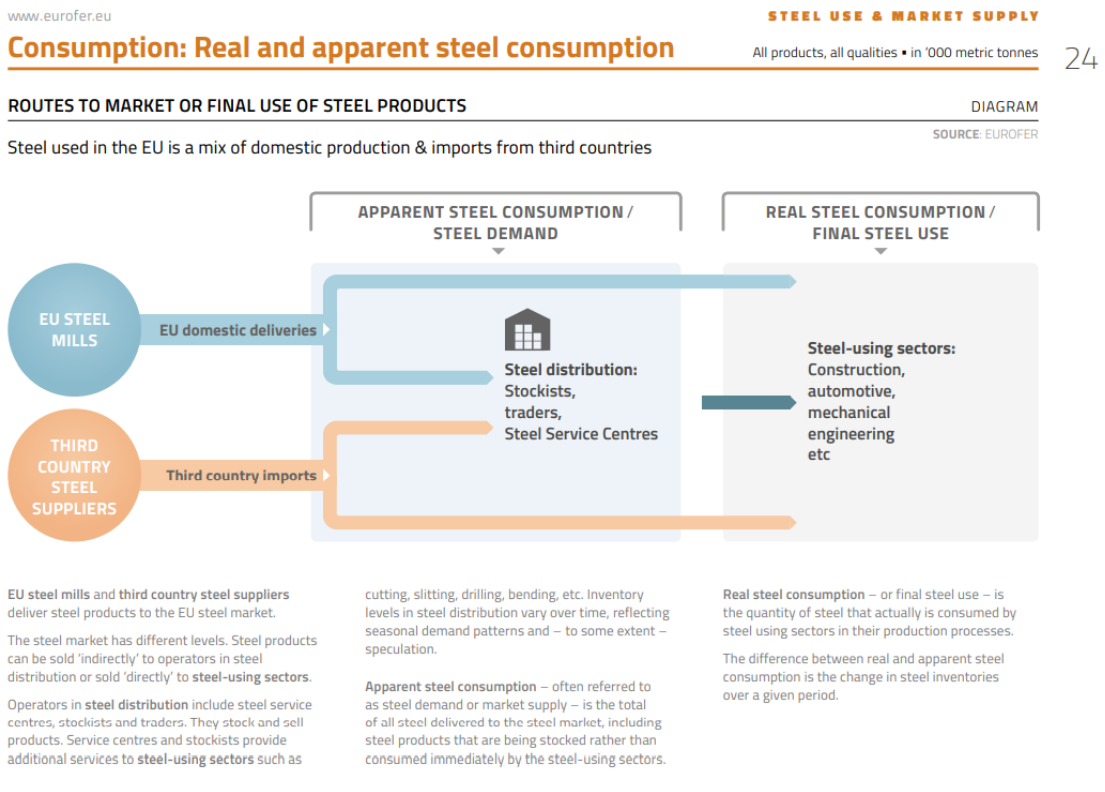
www.eurofer.eu

STEEL USE & MARKET SUPPLY

Consumption: Real and apparent steel consumption

All products, all qualities • in '000 metric tonnes

24

ROUTES TO MARKET OR FINAL USE OF STEEL PRODUCTS

DIAGRAM

SOURCE: EUROFER

Steel used in the EU is a mix of domestic production & imports from third countries

APPARENT STEEL CONSUMPTION / STEEL DEMAND

REAL STEEL CONSUMPTION / FINAL STEEL USE

EU STEEL MILLS

EU domestic deliveries

Steel distribution: Stockists, traders, Steel Service Centres

Steel-using sectors: Construction, automotive, mechanical engineering etc

THIRD COUNTRY STEEL SUPPLIERS

Third country imports

EU steel mills and third country steel suppliers deliver steel products to the EU steel market.

The steel market has different levels. Steel products can be sold 'indirectly' to operators in steel distribution or sold 'directly' to steel-using sectors.

Operators in steel distribution include steel service centres, stockists and traders. They stock and sell products. Service centres and stockists provide additional services to steel-using sectors such as

cutting, slitting, drilling, bending, etc. Inventory levels in steel distribution vary over time, reflecting seasonal demand patterns and – to some extent – speculation.

Apparent steel consumption – often referred to as steel demand or market supply – is the total of all steel delivered to the steel market, including steel products that are being stocked rather than consumed immediately by the steel-using sectors.

Real steel consumption – or final steel use – is the quantity of steel that actually is consumed by steel using sectors in their production processes.

The difference between real and apparent steel consumption is the change in steel inventories over a given period.